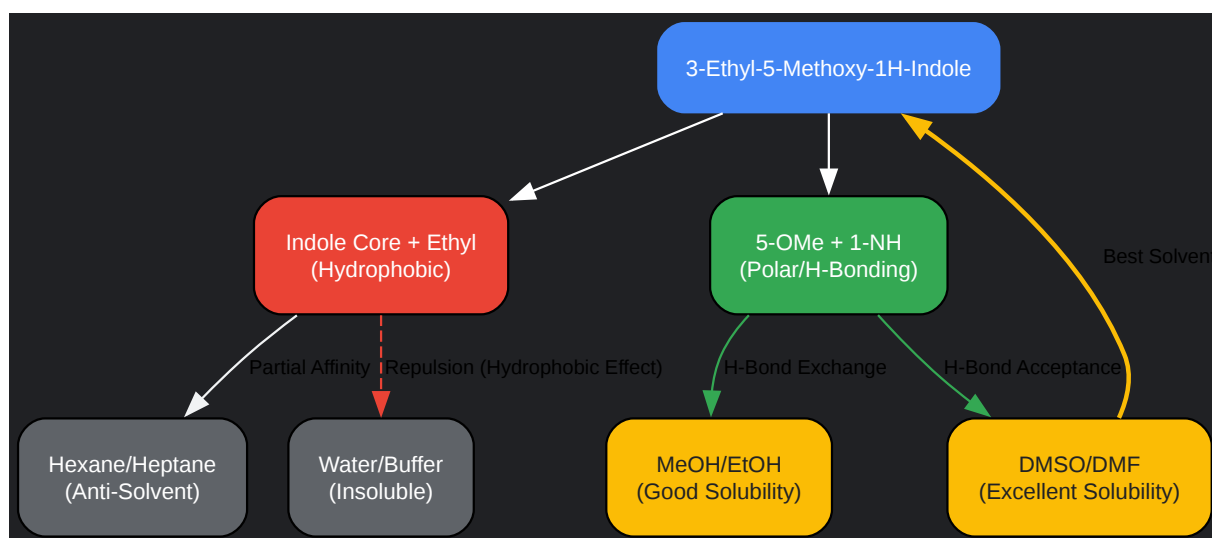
3-Ethyl-5-Methoxy-1H-Indole

Indole Core + Ethyl
(Hydrophobic)

5-OMe + 1-NH
(Polar/H-Bonding)

Best Solvent

Partial Affinity

Repulsion (Hydrophobic Effect)

H-Bond Exchange

H-Bond Acceptance

Hexane/Heptane
(Anti-Solvent)

Water/Buffer
(Insoluble)

MeOH/EtOH
(Good Solubility)

DMSO/DMF
(Excellent Solubility)